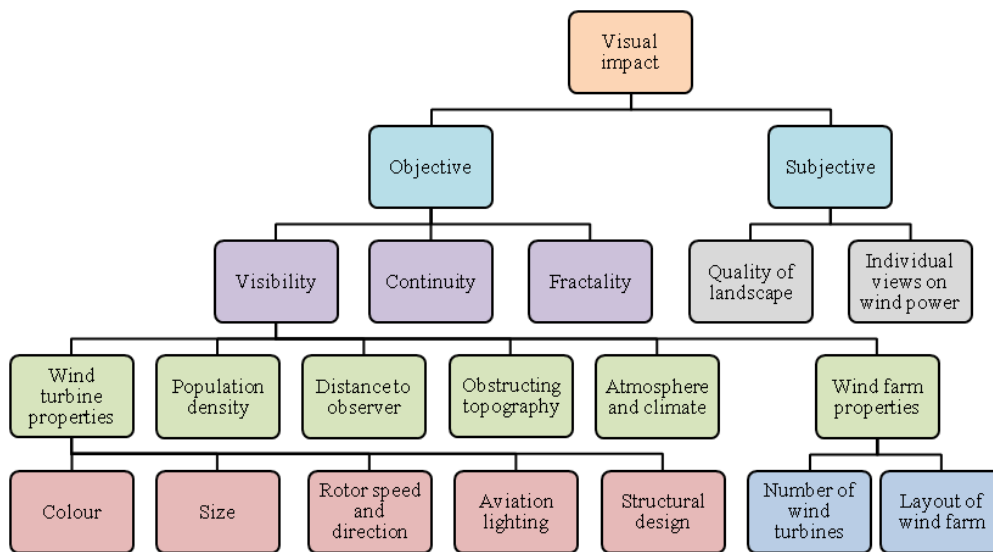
Visual impact

Objective

Subjective

Visibility

Continuity

Fractality

Quality of landscape

Individual views on wind power

Wind turbine properties

Population density

Distance to observer

Obstructing topography

Atmosphere and climate

Wind farm properties

Colour

Size

Rotor speed and direction

Aviation lighting

Structural design

Number of wind turbines

Layout of wind farm